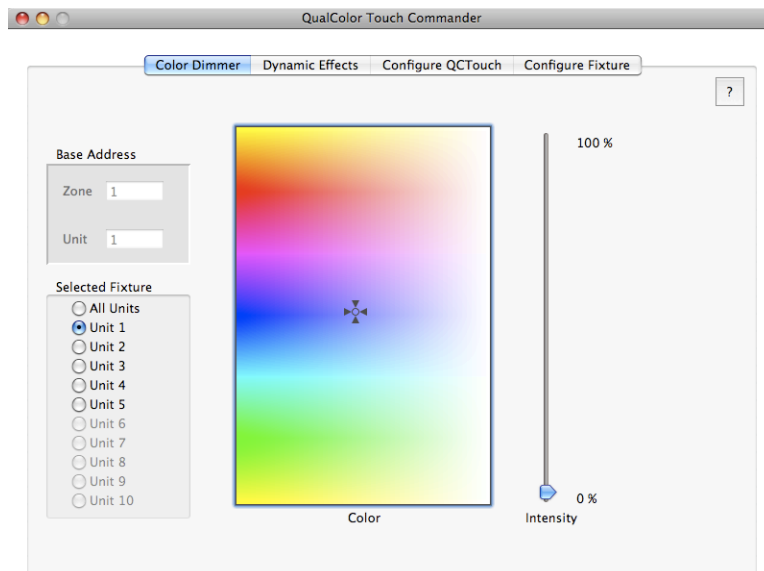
QualColor Touch Commander

Color Dimmer | Dynamic Effects | Configure QCTouch | Configure Fixture

?

Base Address
Zone 1
Unit 1

Selected Fixture
All Units
Unit 1
Unit 2
Unit 3
Unit 4
Unit 5
Unit 6
Unit 7
Unit 8
Unit 9
Unit 10

Color

100 %
0 %
Intensity